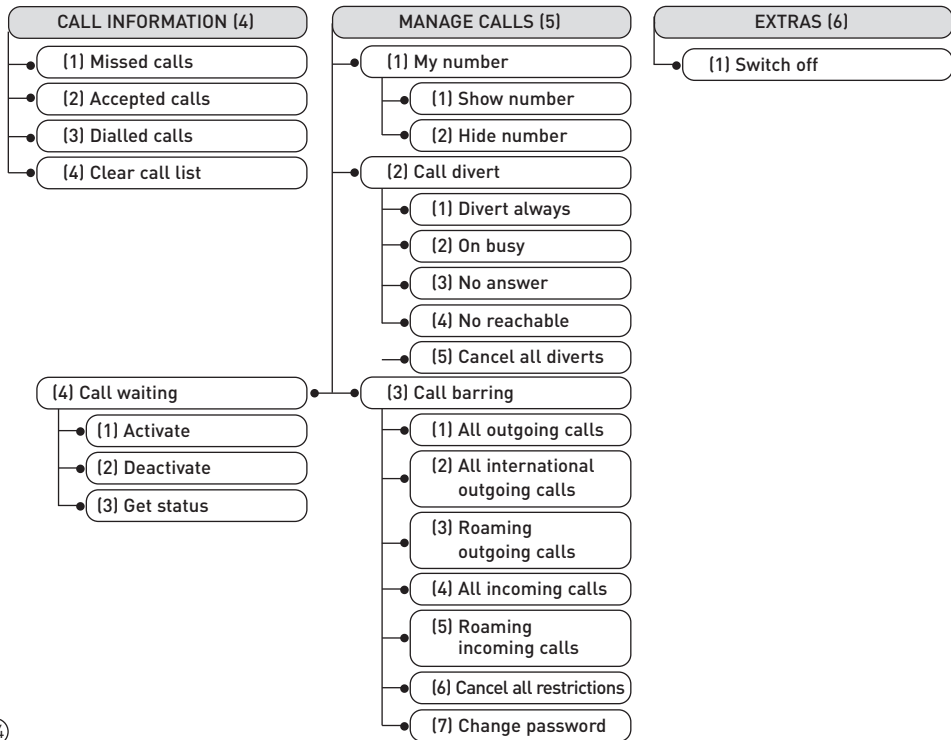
CALL INFORMATION (4)

(1) Missed calls

(2) Accepted calls

(3) Dialled calls

(4) Clear call list

MANAGE CALLS (5)

(1) My number

(1) Show number

(2) Hide number

(2) Call divert

(1) Divert always

(2) On busy

(3) No answer

(4) No reachable

(5) Cancel all diverts

(3) Call barring

(1) All outgoing calls

(2) All international outgoing calls

(3) Roaming outgoing calls

(4) All incoming calls

(5) Roaming incoming calls

(6) Cancel all restrictions

(7) Change password

(4) Call waiting

(1) Activate

(2) Deactivate

(3) Get status

EXTRAS (6)

(1) Switch off

4